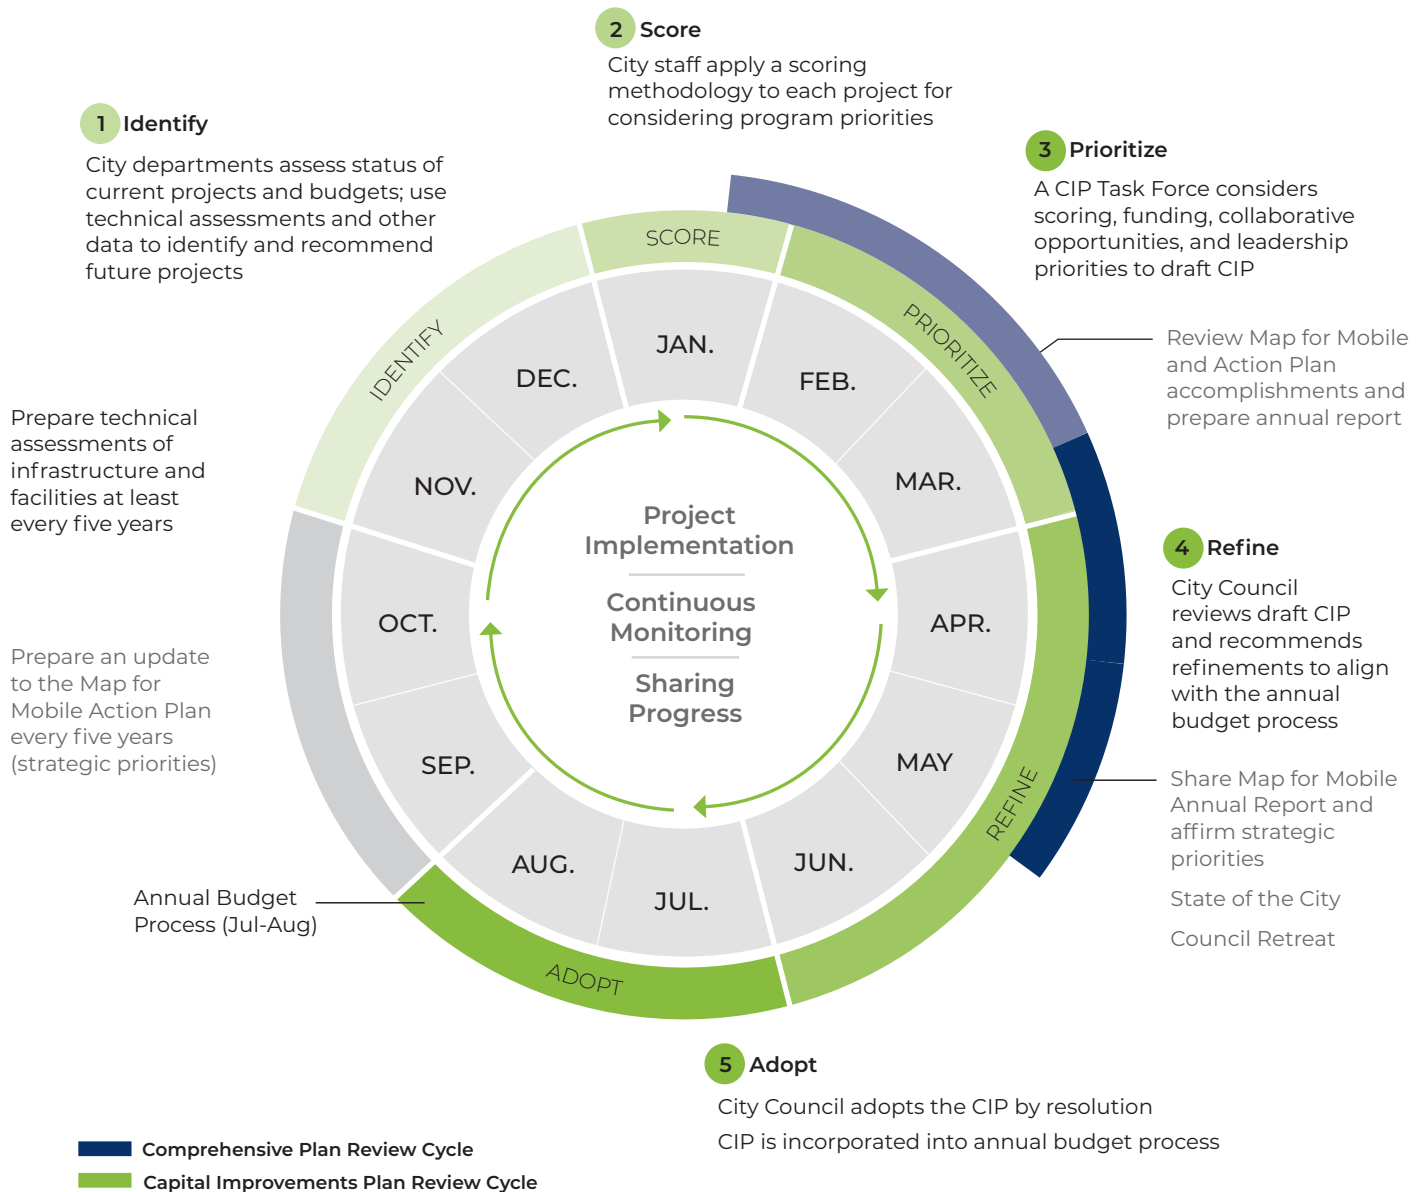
2 Score
City staff apply a scoring methodology to each project for considering program priorities

1 Identify
City departments assess status of current projects and budgets; use technical assessments and other data to identify and recommend future projects

3 Prioritize
A CIP Task Force considers scoring, funding, collaborative opportunities, and leadership priorities to draft CIP

Review Map for Mobile and Action Plan accomplishments and prepare annual report

Prepare technical assessments of infrastructure and facilities at least every five years

Prepare an update to the Map for Mobile Action Plan every five years (strategic priorities)

SCORE
PRIORITIZE
IDENTIFY
REFINE
ADOPT

JAN.
FEB.
MAR.
APR.
MAY
JUN.
JUL.
AUG.
SEP.
OCT.
NOV.
DEC.

Project Implementation
Continuous Monitoring
Sharing Progress

4 Refine
City Council reviews draft CIP and recommends refinements to align with the annual budget process

Share Map for Mobile Annual Report and affirm strategic priorities

State of the City

Council Retreat

Annual Budget Process (Jul-Aug)

5 Adopt
City Council adopts the CIP by resolution
CIP is incorporated into annual budget process

Comprehensive Plan Review Cycle
Capital Improvements Plan Review Cycle